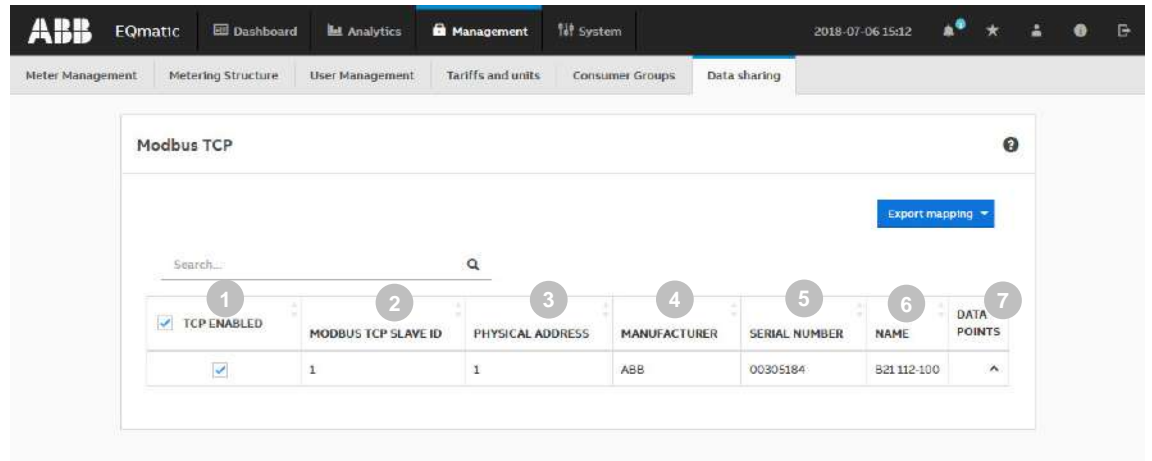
ABB EQmatic Dashboard Analytics Management System 2018-07-06 15:12

Meter Management Metering Structure User Management Tariffs and units Consumer Groups Data sharing

Modbus TCP

Export mapping

Search...

| 1 TCP ENABLED | 2 MODBUS TCP SLAVE ID | 3 PHYSICAL ADDRESS | 4 MANUFACTURER | 5 SERIAL NUMBER | 6 NAME | 7 DATA POINTS |
|---|---|---|---|---|---|---|
| ✓ | 1 | 1 | ABB | 00305184 | B21 112-100 | ^ |